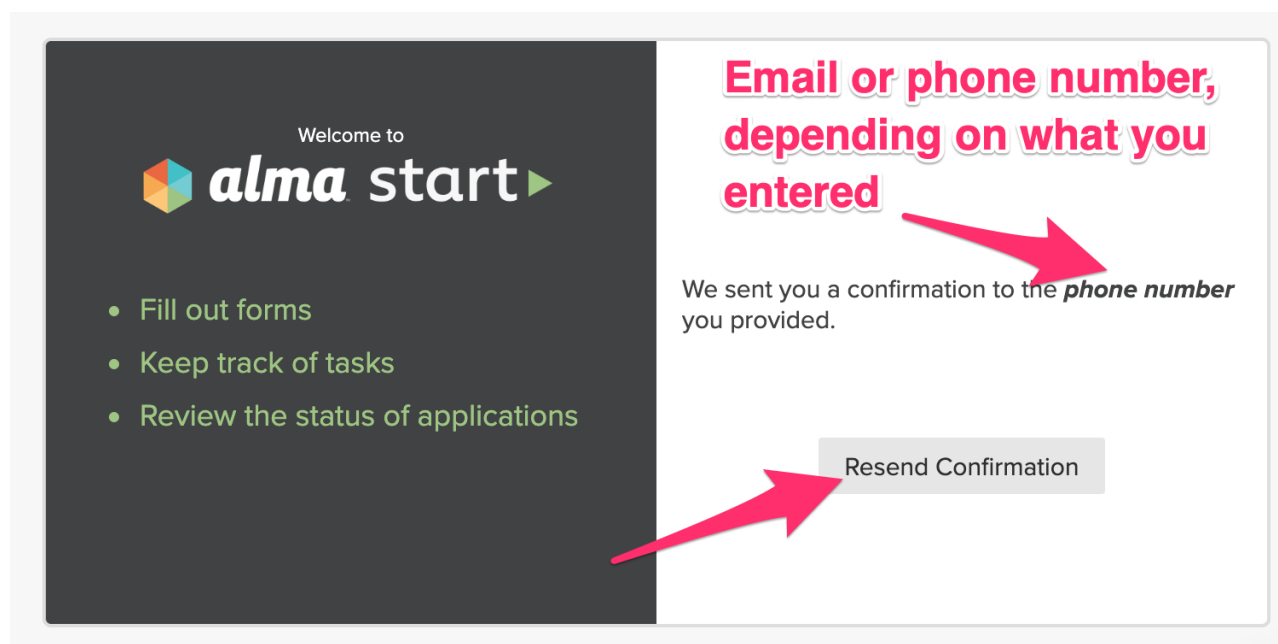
Welcome to
alma start

- Fill out forms
- Keep track of tasks
- Review the status of applications

Email or phone number, depending on what you entered

We sent you a confirmation to the ***phone number*** you provided.

Resend Confirmation